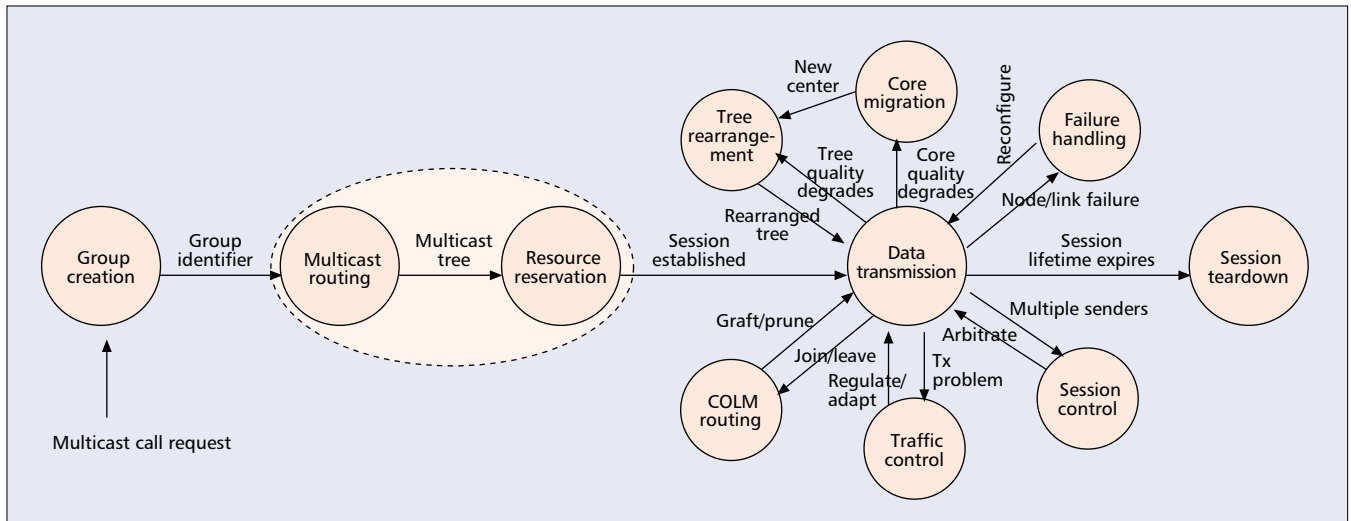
Group creation

Group identifier

Multicast routing

Multicast tree

Resource reservation

Session established

Multicast call request

New center

Core migration

Tree rearrangement

Reconfigure

Failure handling

Tree quality degrades

Core quality degrades

Rearranged tree

Node/link failure

Data transmission

Session lifetime expires

Session teardown

Multiple senders

Graft/prune

Arbitrate

Join/leave

Tx problem

Regulate/adapt

COLM routing

Traffic control

Session control